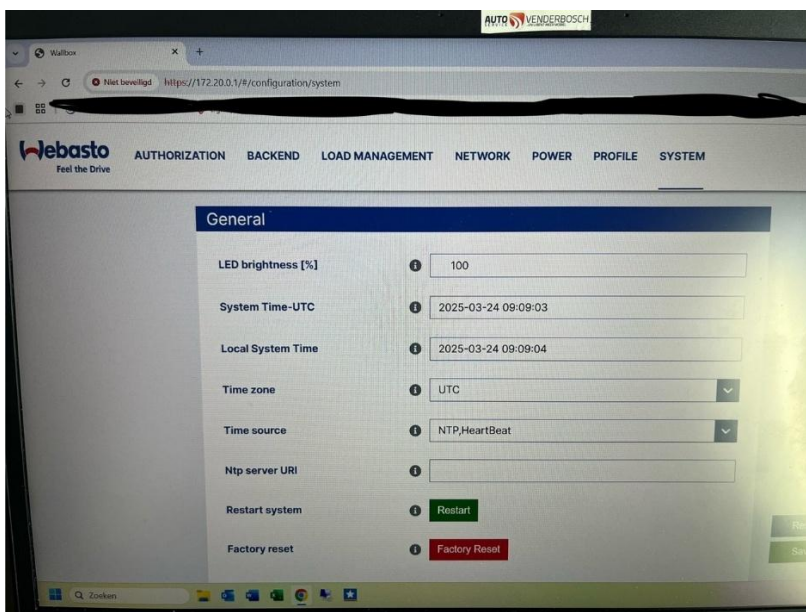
AUTO VENDERBOSCH

Wallbox

Niet beveiligd https://172.20.0.1/#/configuration/system

Webasto
Feel the Drive

AUTHORIZATION BACKEND LOAD MANAGEMENT NETWORK POWER PROFILE SYSTEM

General

LED brightness [%] 100

System Time-UTC 2025-03-24 09:09:03

Local System Time 2025-03-24 09:09:04

Time zone UTC

Time source NTP,HeartBeat

Ntp server URI

Restart system Restart

Factory reset Factory Reset

Zoeken